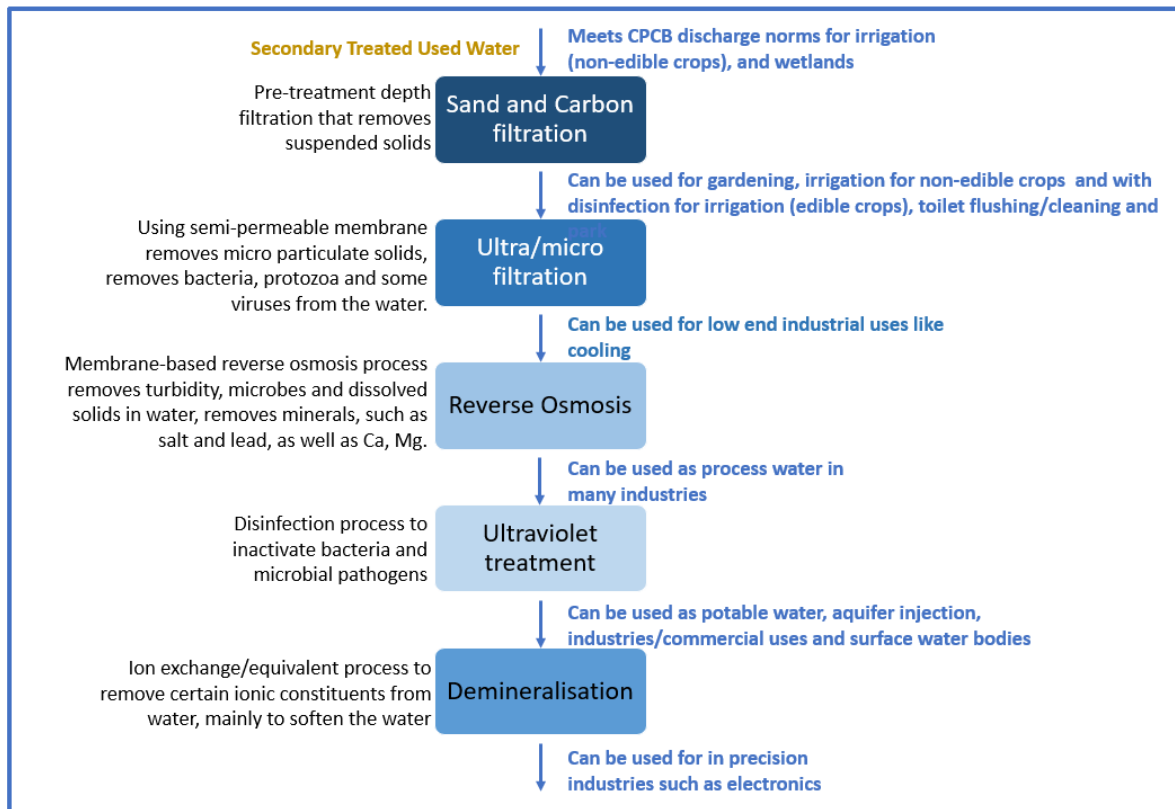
Secondary Treated Used Water

Meets CPCB discharge norms for irrigation (non-edible crops), and wetlands

Pre-treatment depth filtration that removes suspended solids

Sand and Carbon filtration

Can be used for gardening, irrigation for non-edible crops and with disinfection for irrigation (edible crops), toilet flushing/cleaning and park

Using semi-permeable membrane removes micro particulate solids, removes bacteria, protozoa and some viruses from the water.

Ultra/micro filtration

Can be used for low end industrial uses like cooling

Membrane-based reverse osmosis process removes turbidity, microbes and dissolved solids in water, removes minerals, such as salt and lead, as well as Ca, Mg.

Reverse Osmosis

Can be used as process water in many industries

Disinfection process to inactivate bacteria and microbial pathogens

Ultraviolet treatment

Can be used as potable water, aquifer injection, industries/commercial uses and surface water bodies

Ion exchange/equivalent process to remove certain ionic constituents from water, mainly to soften the water

Demineralisation

Can be used for in precision industries such as electronics